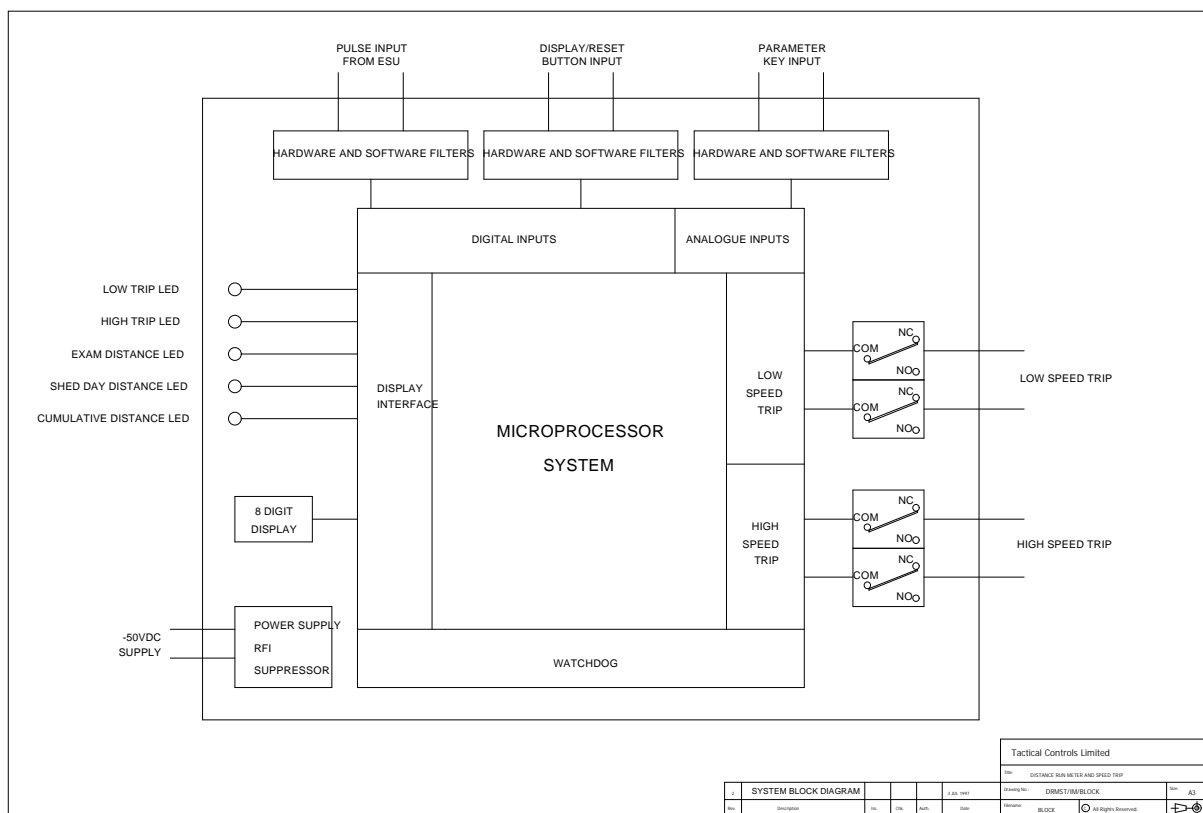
PULSE INPUT FROM ESU

DISPLAY/RESET BUTTON INPUT

PARAMETER KEY INPUT

HARDWARE AND SOFTWARE FILTERS

HARDWARE AND SOFTWARE FILTERS

HARDWARE AND SOFTWARE FILTERS

DIGITAL INPUTS

ANALOGUE INPUTS

LOW TRIP LED

HIGH TRIP LED

EXAM DISTANCE LED

SHED DAY DISTANCE LED

CUMULATIVE DISTANCE LED

DISPLAY INTERFACE

MICROPROCESSOR SYSTEM

LOW SPEED TRIP

HIGH SPEED TRIP

NC
COM
NO

NC
COM
NO

LOW SPEED TRIP

NC
COM
NO

NC
COM
NO

HIGH SPEED TRIP

8 DIGIT DISPLAY

-50VDC SUPPLY

POWER SUPPLY
RFI
SUPPRESSOR

WATCHDOG

Tactical Controls Limited

Title: DISTANCE RUN METER AND SPEED TRIP

Drawing No.: DRMST/IM/BLOCK

Size: A3

Filename: BLOCK

All Rights Reserved.

| 2 | SYSTEM BLOCK DIAGRAM | | | | 1 JUL 1997 |
|---|---|---|---|---|---|
| Rev. | Description | Iss. | Chk. | Auth. | Date |